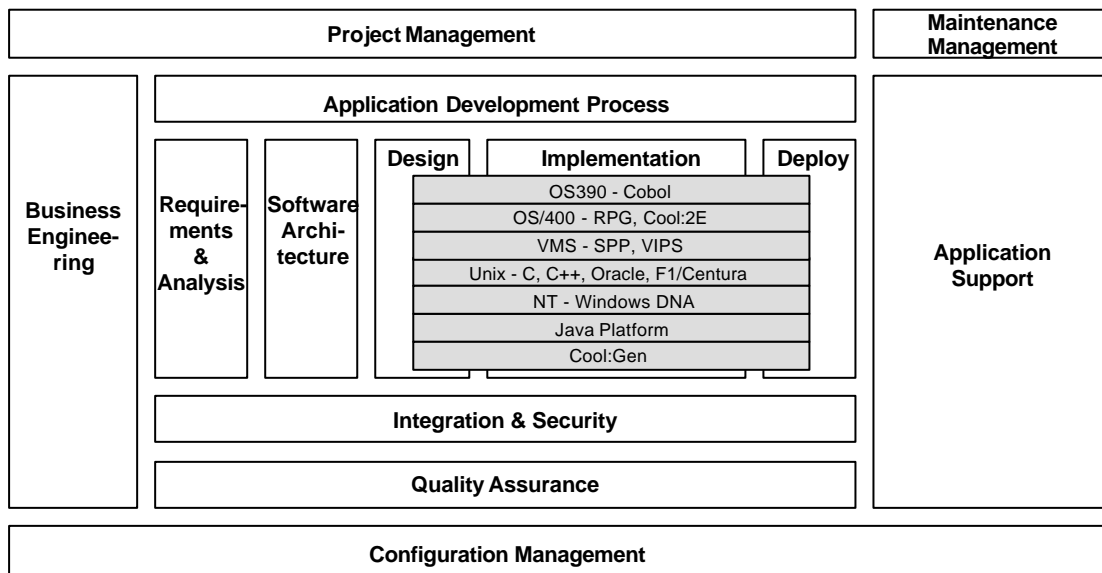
Project Management

Maintenance Management

Business Engineering

Application Development Process

Requirements & Analysis

Software Architecture

Design

Implementation

Deploy

OS390 - Cobol

OS/400 - RPG, Cool:2E

VMS - SPP, VIPS

Unix - C, C++, Oracle, F1/Centura

NT - Windows DNA

Java Platform

Cool:Gen

Application Support

Integration & Security

Quality Assurance

Configuration Management